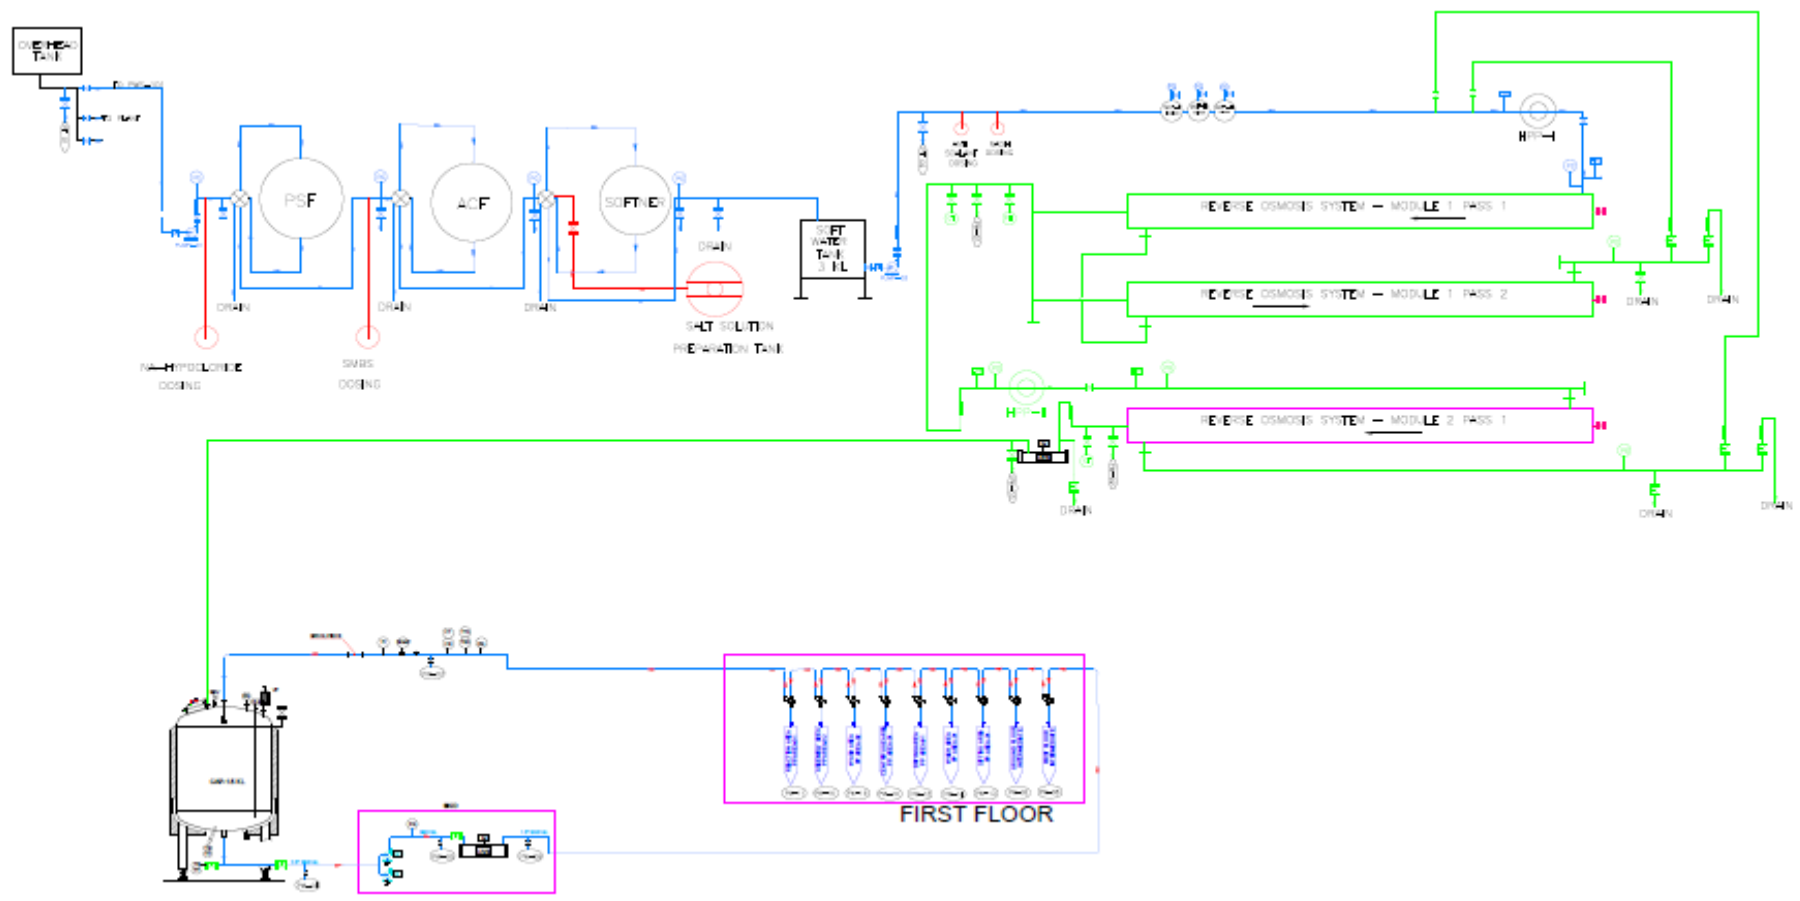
OVERHEAD TANK

PSF

ACF

SOFTNER

DRAIN

DRAIN

DRAIN

DRAIN

NA-HYPOCLORIDE DOSING

SMBS DOSING

SALT SOLUTION PREPARATION TANK

SOFT WATER TANK 3 KL

HPP-I

REVERSE OSMOSIS SYSTEM – MODULE 1 PASS 1

REVERSE OSMOSIS SYSTEM – MODULE 1 PASS 2

DRAIN

DRAIN

HPP-II

REVERSE OSMOSIS SYSTEM – MODULE 2 PASS 1

DRAIN

DRAIN

DRAIN

FIRST FLOOR